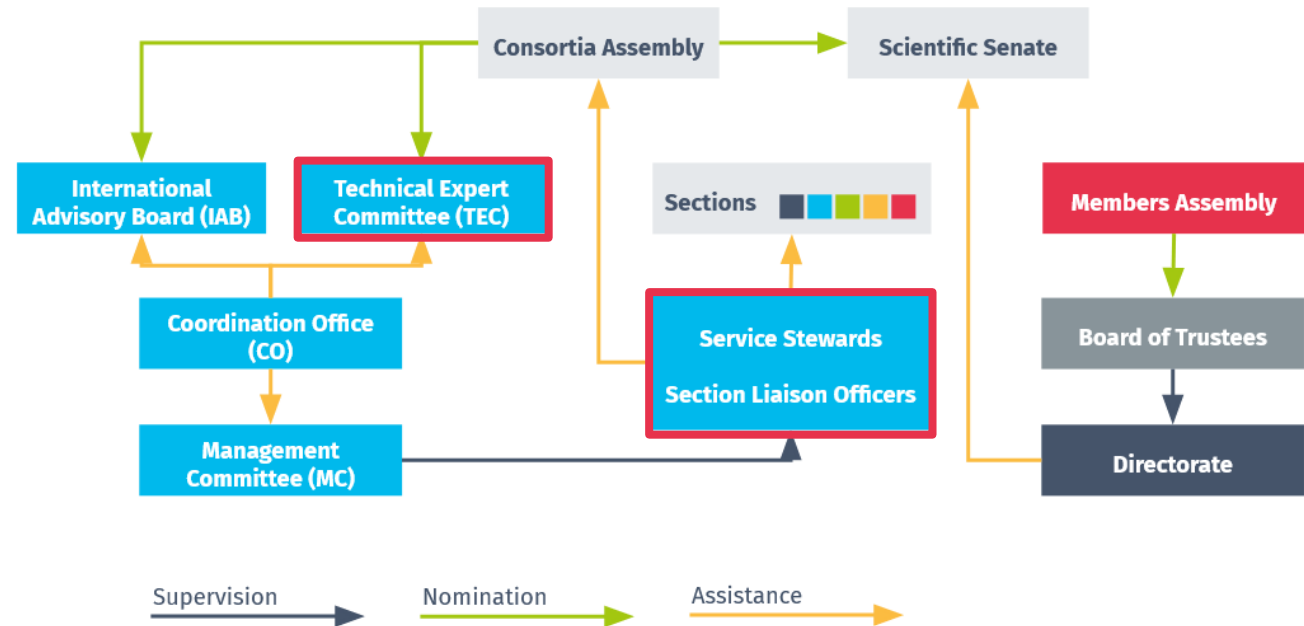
Consortia Assembly

Scientific Senate

International Advisory Board (IAB)

Technical Expert Committee (TEC)

Sections

Members Assembly

Coordination Office (CO)

Service Stewards

Section Liaison Officers

Board of Trustees

Management Committee (MC)

Directorate

Supervision

Nomination

Assistance